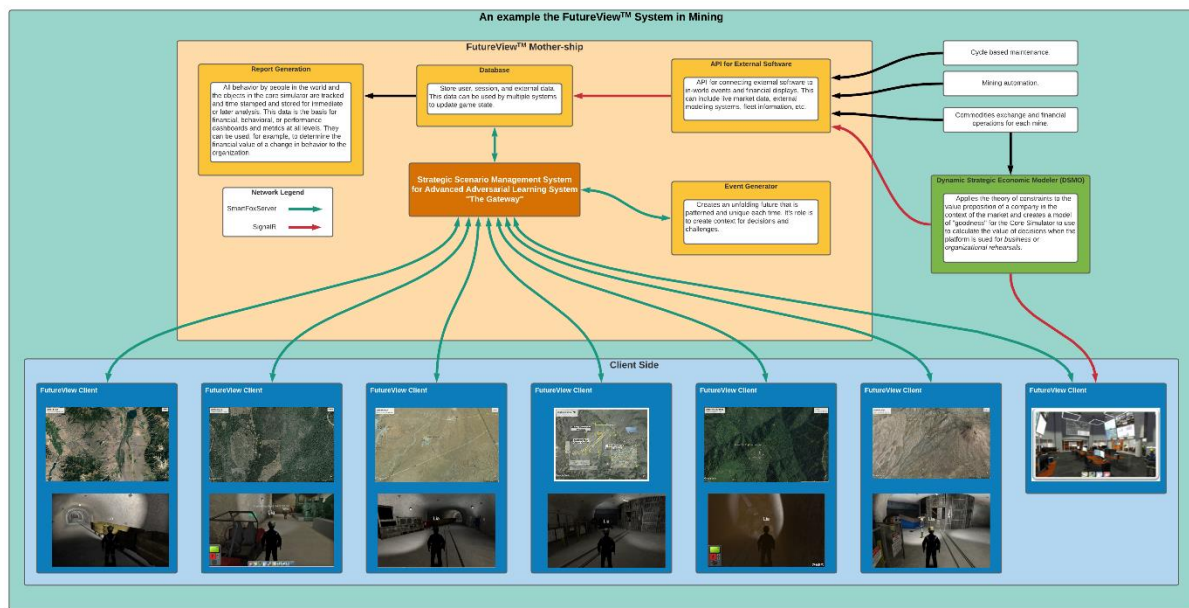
An example the FutureView$^{TM}$ System in Mining

FutureView$^{TM}$ Mother-ship

Report Generation

All behavior by people in the world and the objects in the core simulator are tracked and time stamped and stored for immediate or later analysis. This data is the basis for financial, behavioral, or performance dashboards and metrics at all levels. They can be used, for example, to determine the financial value of a change in behavior to the organization.

Database

Store user, session, and external data. This data can be used by multiple systems to update game state.

API for External Software

API for connecting external software to in-world events and financial displays. This can include live market data, external modeling systems, fleet information, etc.

Cycle based maintenance.

Mining automation.

Commodities exchange and financial operations for each mine.

Network Legend

SmartFoxServer

SignalR

Strategic Scenario Management System for Advanced Adversarial Learning System "The Gateway"

Event Generator

Creates an unfolding future that is patterned and unique each time. It's role is to create context for decisions and challenges.

Dynamic Strategic Economic Modeler (DSMO)

Applies the theory of constraints to the value proposition of a company in the context of the market and creates a model of "goodness" for the Core Simulator to use to calculate the value of decisions when the platform is used for business or organizational rehearsals.

Client Side

FutureView Client

FutureView Client

FutureView Client

FutureView Client

FutureView Client

FutureView Client

FutureView Client